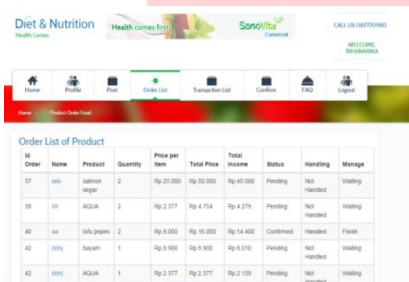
Diet & Nutrition
Health Center

Health comes first

SanoVita
Comercial

CALL US 087770980

WELCOME,
RIHANARIKA

Home
Profile
Post
Order List
Transaction List
Confirm
FAQ
Logout

Home > Product Order Food

Order List of Product

| Id Order | Name | Product | Quantity | Price per Item | Total Price | Total Income | Status | Handling | Manage |
|---|---|---|---|---|---|---|---|---|---|
| 37 | lala | salmon segar | 2 | Rp.25.000 | Rp.50.000 | Rp.45.000 | Pending | Not Handled | Waiting |
| 38 | lili | AQUA | 2 | Rp.2.377 | Rp.4.754 | Rp.4.279 | Pending | Not Handled | Waiting |
| 40 | aa | tofu pepes | 2 | Rp.8.000 | Rp.16.000 | Rp.14.400 | Confirmed | Not Handled | Finish |
| 42 | lililj | bayam | 1 | Rp.8.900 | Rp.8.900 | Rp.8.010 | Pending | Not Handled | Waiting |
| 42 | lililj | AQUA | 1 | Rp.2.377 | Rp.2.377 | Rp.2.139 | Pending | Not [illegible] | Waiting |